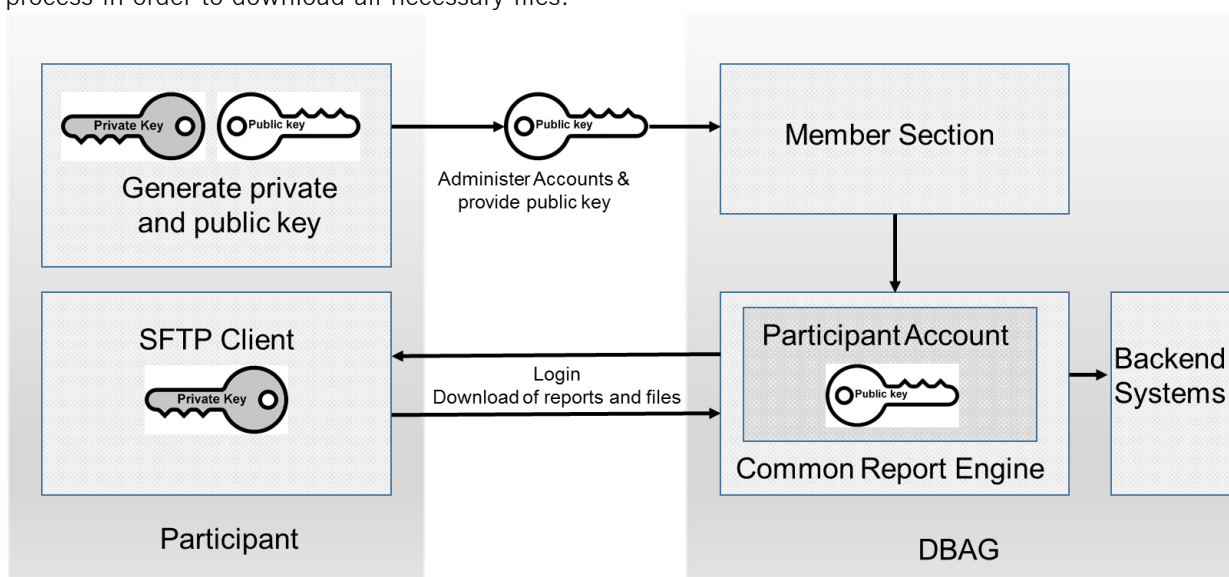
process in order to download all necessary files.

Private Key

Public key

Generate private and public key

Public key

Administer Accounts & provide public key

Member Section

SFTP Client

Private Key

Login

Download of reports and files

Participant Account

Public key

Common Report Engine

Backend Systems

Participant

DBAG